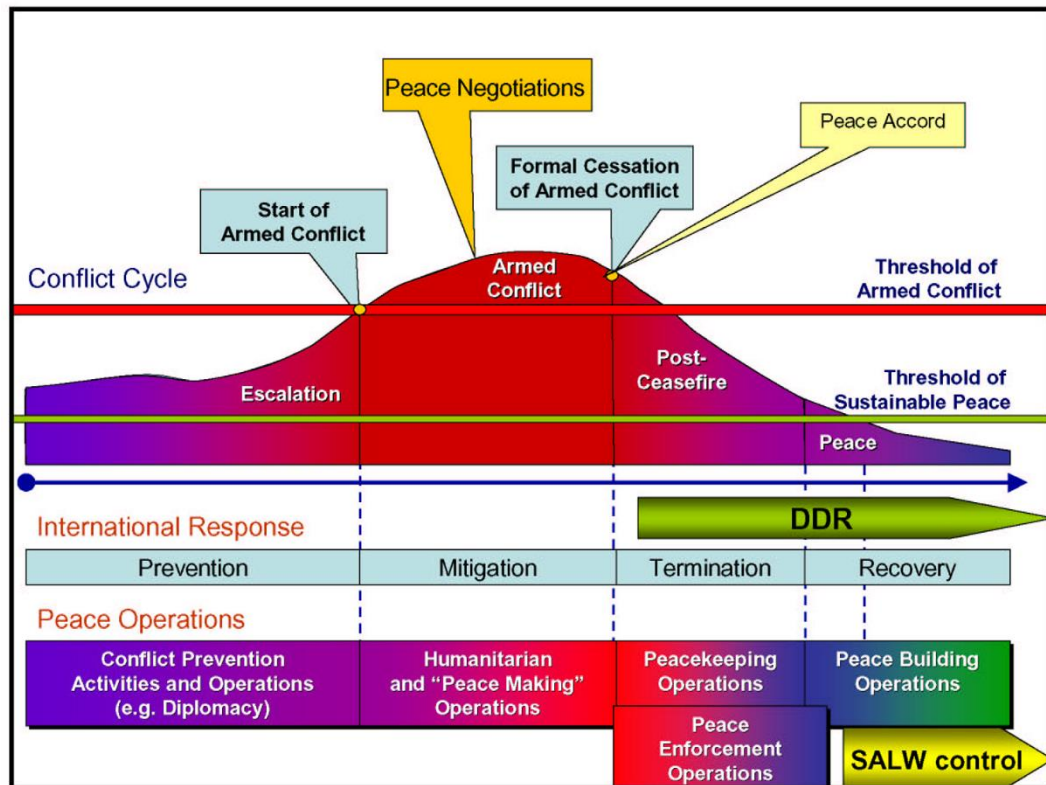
Peace Negotiations

Peace Accord

Formal Cessation of Armed Conflict

Start of Armed Conflict

Conflict Cycle

Armed Conflict

Threshold of Armed Conflict

Escalation

Post-Ceasefire

Threshold of Sustainable Peace

Peace

International Response

DDR

| Prevention | Mitigation | Termination | Recovery |
|---|---|---|---|

Peace Operations

Conflict Prevention Activities and Operations (e.g. Diplomacy)

Humanitarian and “Peace Making” Operations

Peacekeeping Operations

Peace Building Operations

Peace Enforcement Operations

SALW control